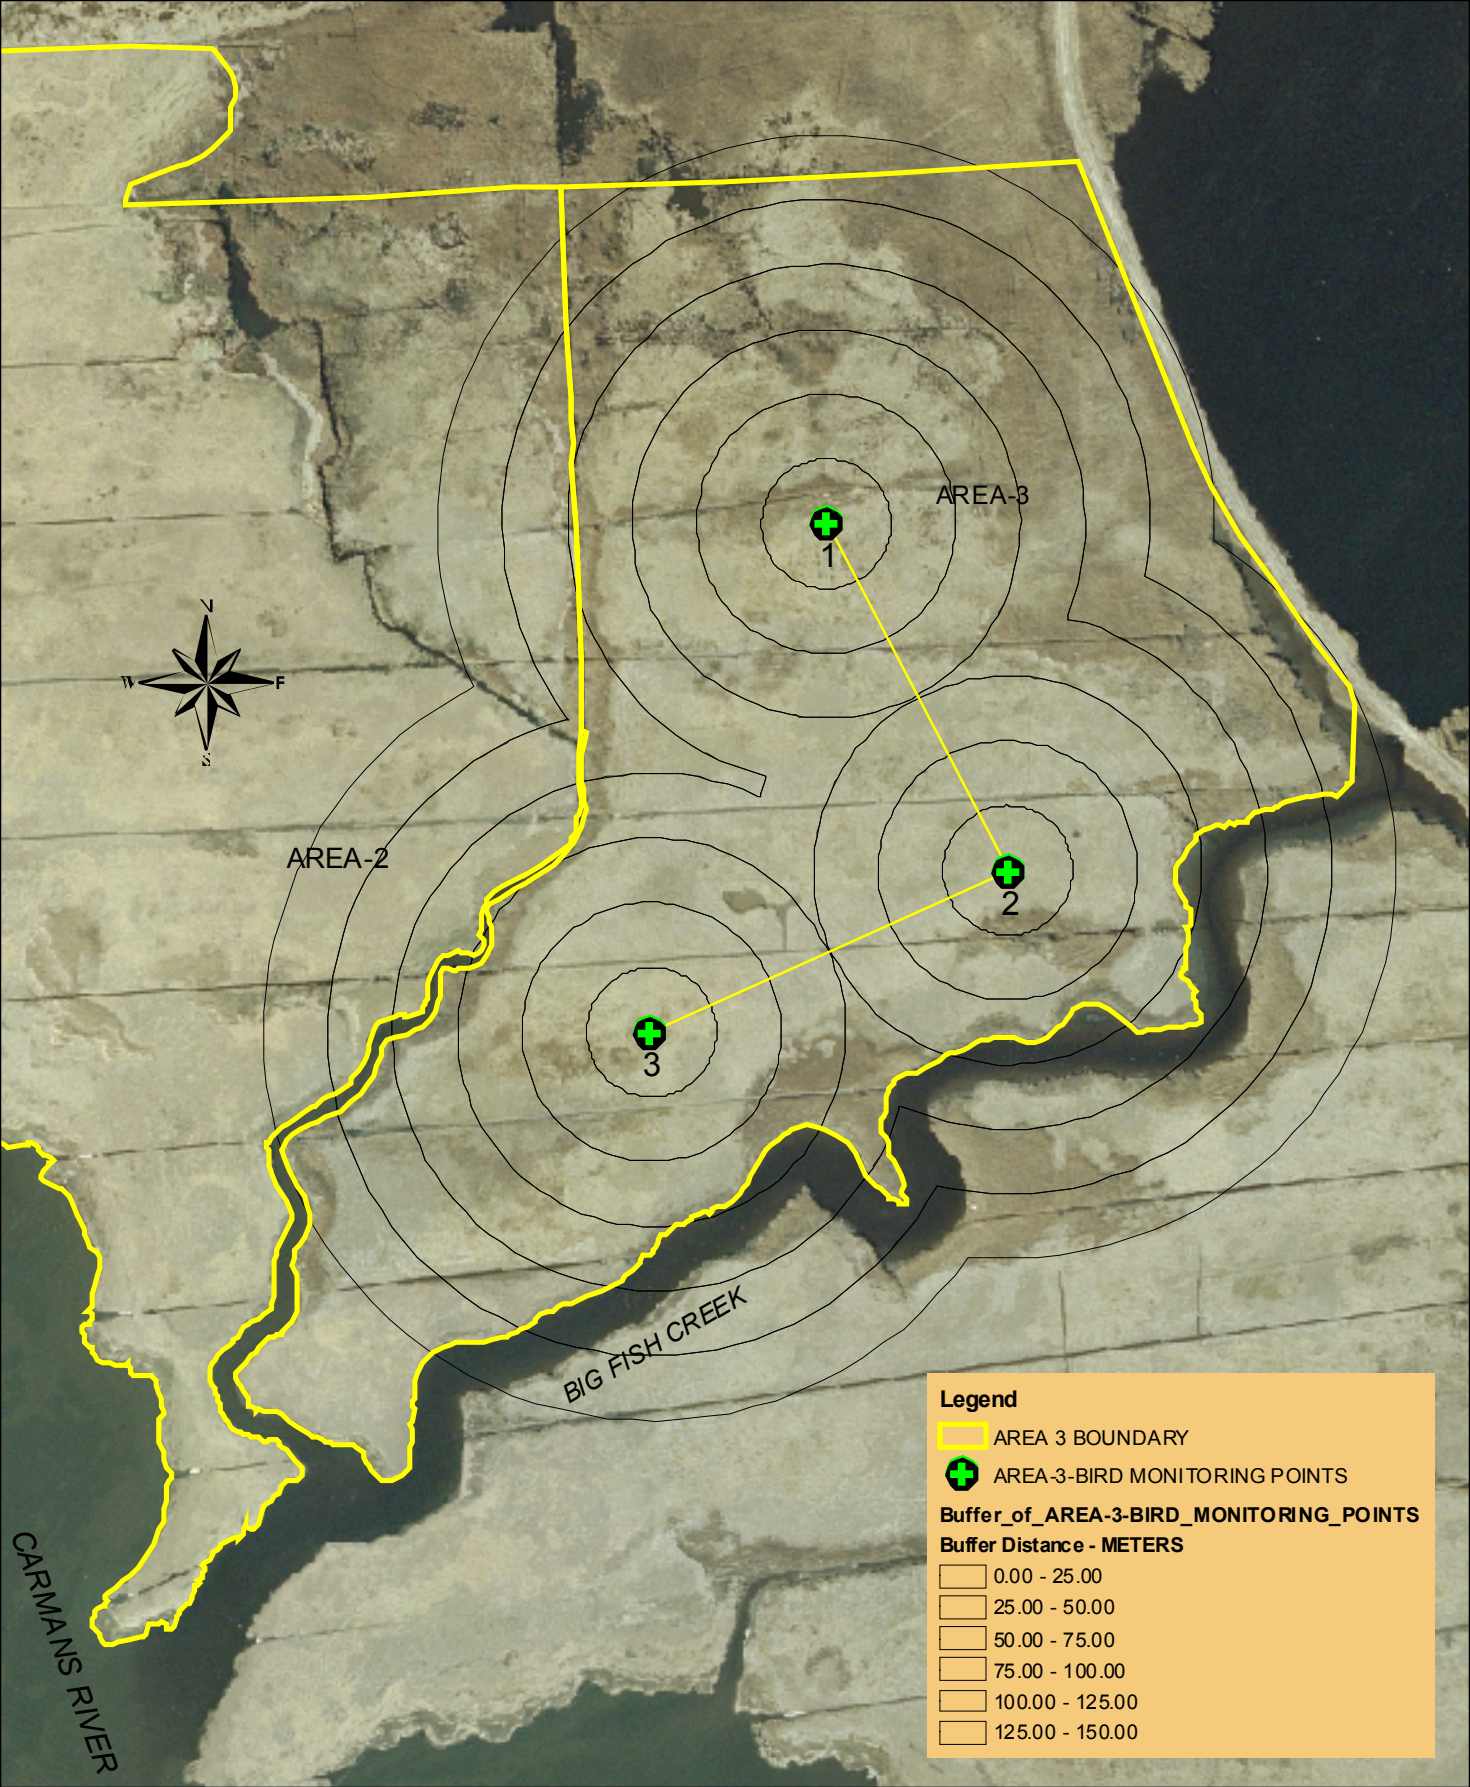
N
W
E
S

AREA-3

1

AREA-2

2

3

BIG FISH CREEK

CARMANS RIVER

Legend

AREA 3 BOUNDARY

AREA-3-BIRD MONITORING POINTS

Buffer_of_AREA-3-BIRD_MONITORING_POINTS

Buffer Distance - METERS

0.00 - 25.00

25.00 - 50.00

50.00 - 75.00

75.00 - 100.00

100.00 - 125.00

125.00 - 150.00